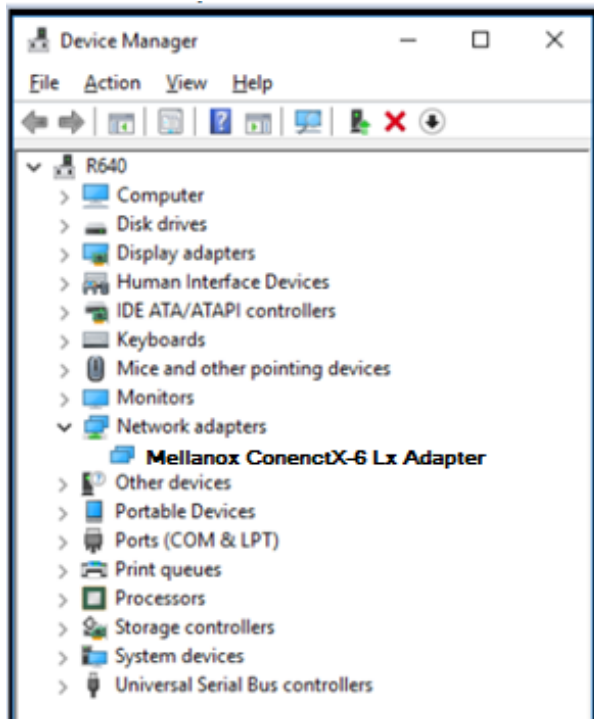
Device Manager

File Action View Help

R640
Computer
Disk drives
Display adapters
Human Interface Devices
IDE ATA/ATAPI controllers
Keyboards
Mice and other pointing devices
Monitors
Network adapters
Mellanox ConenctX-6 Lx Adapter
Other devices
Portable Devices
Ports (COM & LPT)
Print queues
Processors
Storage controllers
System devices
Universal Serial Bus controllers